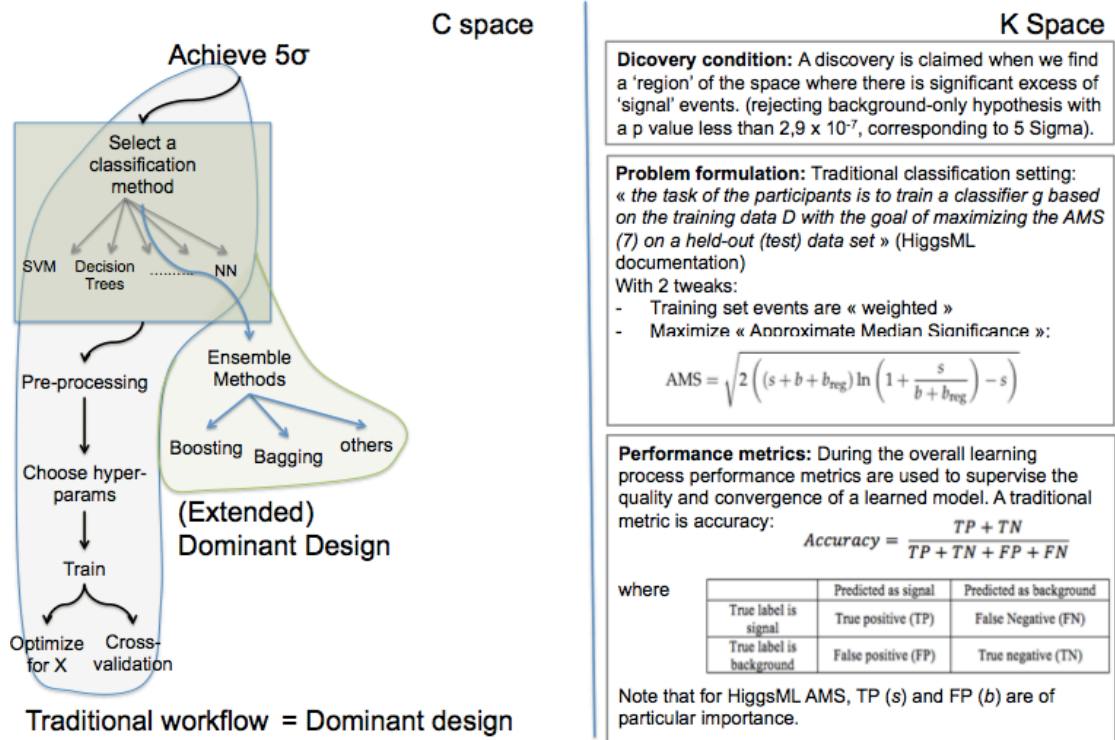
C space

Achieve 5σ

Select a classification method

SVM

Decision Trees

.........

NN

Ensemble Methods

Boosting

Bagging

others

Pre-processing

Choose hyper-params

Train

Optimize for X

Cross-validation

(Extended) Dominant Design

Traditional workflow = Dominant design

K Space

**Dicovery condition:** A discovery is claimed when we find a 'region' of the space where there is significant excess of 'signal' events. (rejecting background-only hypothesis with a p value less than 2,9 x $10^{-7}$, corresponding to 5 Sigma).

**Problem formulation:** Traditional classification setting: « *the task of the participants is to train a classifier g based on the training data D with the goal of maximizing the AMS (7) on a held-out (test) data set* » (HiggsML documentation)
With 2 tweaks:
- Training set events are « weighted »
- Maximize « Approximate Median Significance »:

$\text{AMS} = \sqrt{2\left((s+b+b_{\text{reg}})\ln\left(1+\frac{s}{b+b_{\text{reg}}}\right)-s\right)}$

**Performance metrics:** During the overall learning process performance metrics are used to supervise the quality and convergence of a learned model. A traditional metric is accuracy:

$Accuracy = \frac{TP+TN}{TP+TN+FP+FN}$

where

| | Predicted as signal | Predicted as background |
|---|---|---|
| True label is signal | True positive (TP) | False Negative (FN) |
| True label is background | False positive (FP) | True negative (TN) |

Note that for HiggsML AMS, TP (*s*) and FP (*b*) are of particular importance.